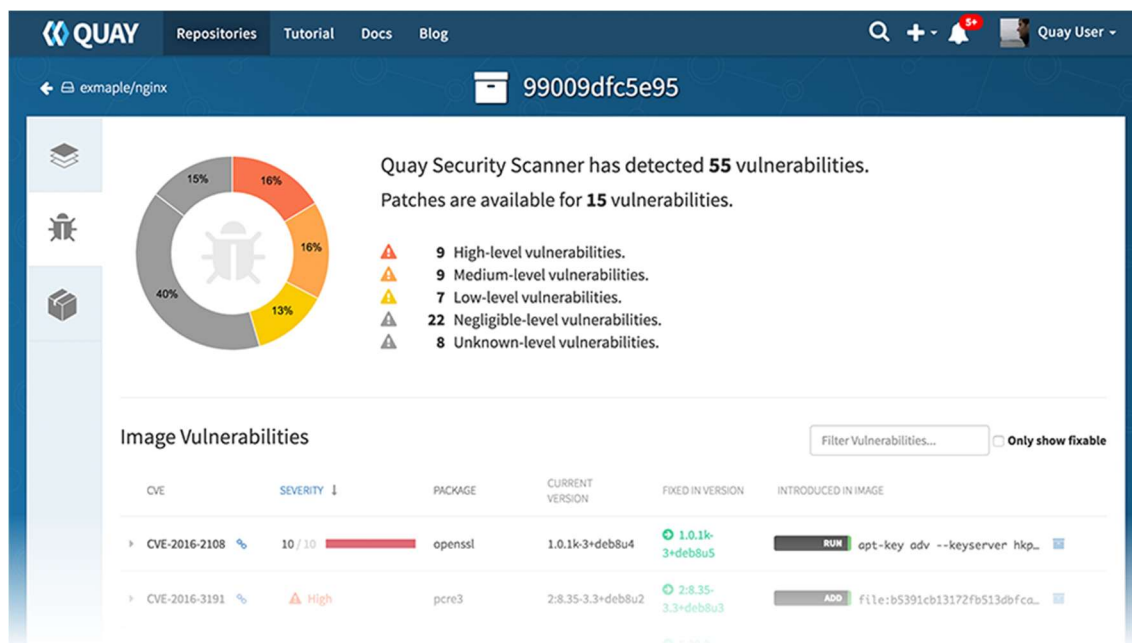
QUAY Repositories Tutorial Docs Blog 5+ Quay User

exmaple/nginx

99009dfc5e95

15% 16% 16% 13% 40%

Quay Security Scanner has detected **55** vulnerabilities.

Patches are available for **15** vulnerabilities.

9 High-level vulnerabilities.
9 Medium-level vulnerabilities.
7 Low-level vulnerabilities.
22 Negligible-level vulnerabilities.
8 Unknown-level vulnerabilities.

Image Vulnerabilities

Filter Vulnerabilities...

Only show fixable

| CVE | SEVERITY ↓ | PACKAGE | CURRENT VERSION | FIXED IN VERSION | INTRODUCED IN IMAGE |
|---|---|---|---|---|---|
| CVE-2016-2108 | 10 / 10 | openssl | 1.0.1k-3+deb8u4 | 1.0.1k-3+deb8u5 | RUN apt-key adv --keyserver hkp… |
| CVE-2016-3191 | High | pcre3 | 2:8.35-3.3+deb8u2 | 2:8.35-3.3+deb8u3 | ADD file:b5391cb13172fb513dbfca… |